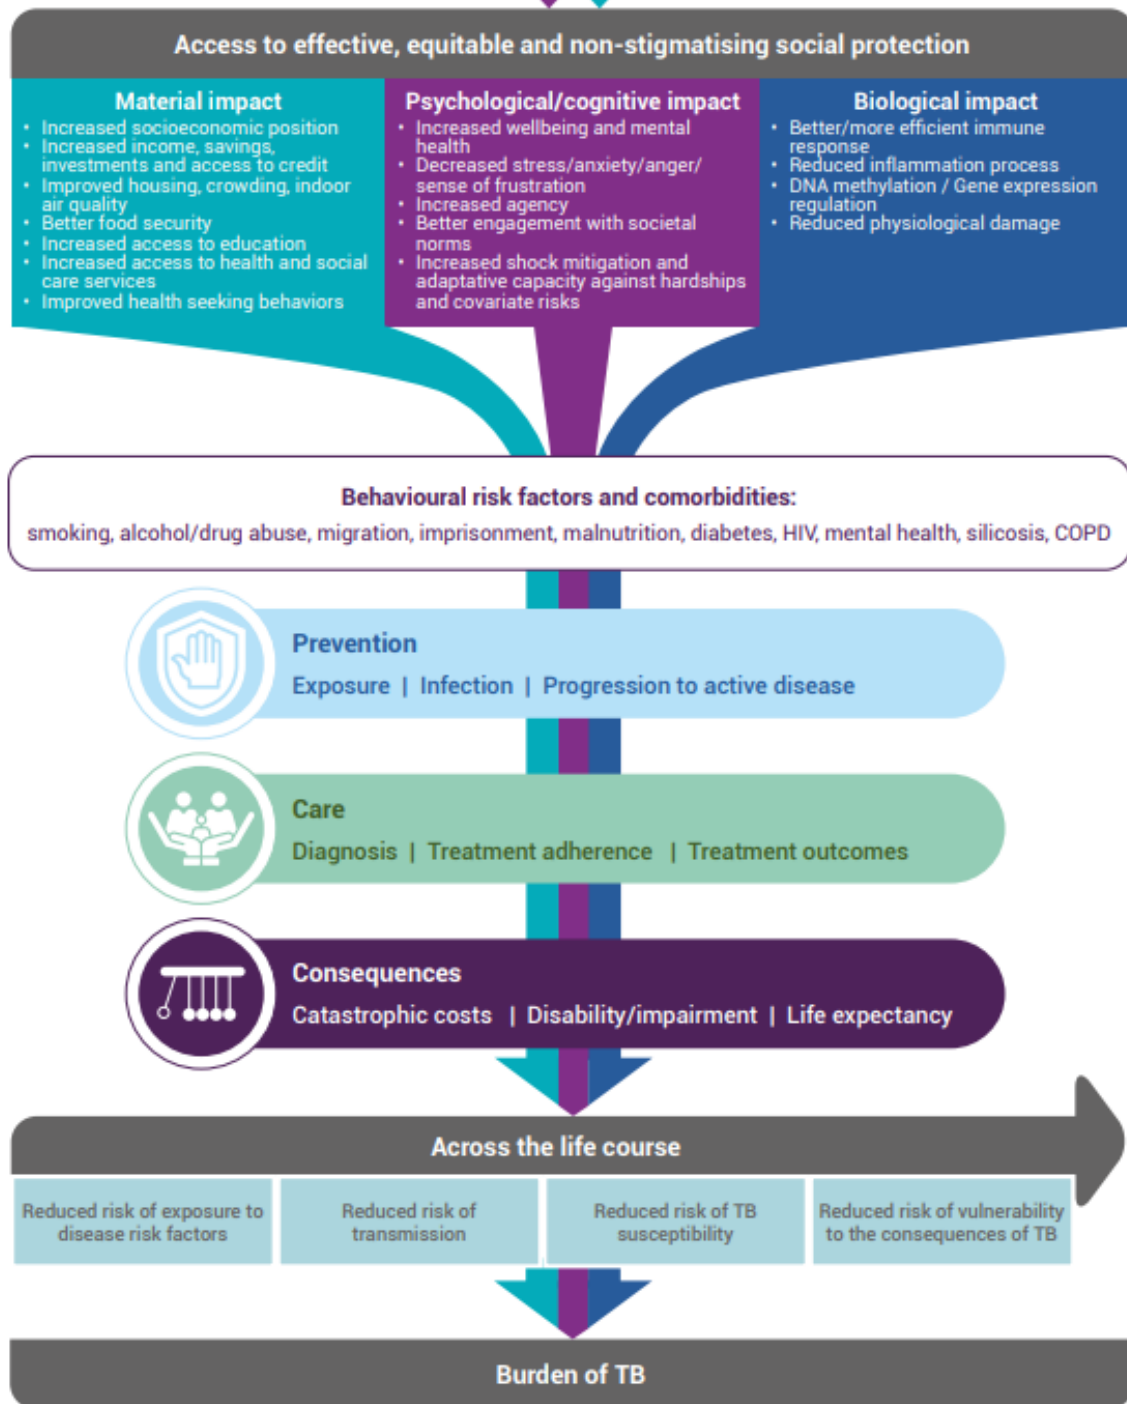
Access to effective, equitable and non-stigmatising social protection

Material impact
- Increased socioeconomic position
- Increased income, savings, investments and access to credit
- Improved housing, crowding, indoor air quality
- Better food security
- Increased access to education
- Increased access to health and social care services
- Improved health seeking behaviors

Psychological/cognitive impact
- Increased wellbeing and mental health
- Decreased stress/anxiety/anger/ sense of frustration
- Increased agency
- Better engagement with societal norms
- Increased shock mitigation and adaptative capacity against hardships and covariate risks

Biological impact
- Better/more efficient immune response
- Reduced inflammation process
- DNA methylation / Gene expression regulation
- Reduced physiological damage

Behavioural risk factors and comorbidities:
smoking, alcohol/drug abuse, migration, imprisonment, malnutrition, diabetes, HIV, mental health, silicosis, COPD

Prevention
Exposure | Infection | Progression to active disease

Care
Diagnosis | Treatment adherence | Treatment outcomes

Consequences
Catastrophic costs | Disability/impairment | Life expectancy

Across the life course

| Reduced risk of exposure to disease risk factors | Reduced risk of transmission | Reduced risk of TB susceptibility | Reduced risk of vulnerability to the consequences of TB |
|---|---|---|---|

Burden of TB